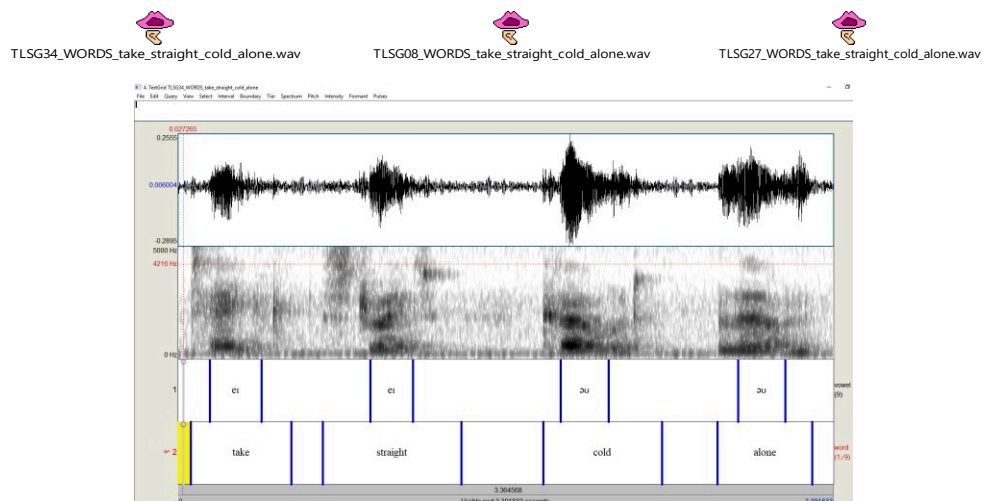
TLSG34_WORDS_take_straight_cold_alone.wav

TLSG08_WORDS_take_straight_cold_alone.wav

TLSG27_WORDS_take_straight_cold_alone.wav

4. TextGrid TLSG34_WORDS_take_straight_cold_alone

File Edit Query View Select Interval Boundary Tier Spectrum Pitch Intensity Formant Pulses

0.027265

0.2555

0.006004

-0.2895

5000 Hz

4216 Hz

0 Hz

1 eɪ eɪ əʊ əʊ vowel (9)

2 take straight cold alone word (1/9)

3.364568

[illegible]